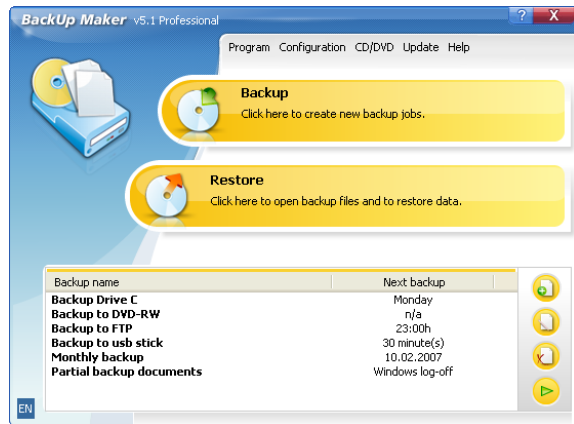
BackUp Maker v5.1 Professional

?
X

Program Configuration CD/DVD Update Help

Backup
Click here to create new backup jobs.

Restore
Click here to open backup files and to restore data.

| Backup name | Next backup |
|---|---|
| Backup Drive C | Monday |
| Backup to DVD-RW | n/a |
| Backup to FTP | 23:00h |
| Backup to usb stick | 30 minute(s) |
| Monthly backup | 10.02.2007 |
| Partial backup documents | Windows log-off |

EN